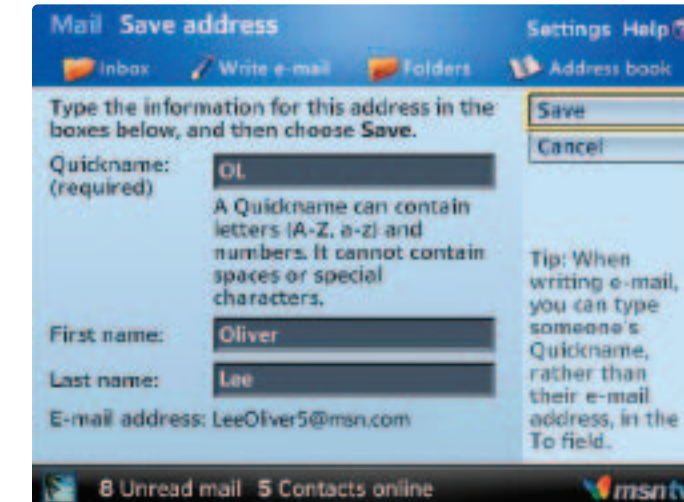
Mail Save address

Settings Help

Inbox Write e-mail Folders Address book

Type the information for this address in the boxes below, and then choose Save.

Save

Cancel

Quickname: (required)

OL

A Quickname can contain letters (A-Z, a-z) and numbers. It cannot contain spaces or special characters.

First name:

Oliver

Last name:

Lee

E-mail address: LeeOliver5@msn.com

Tip: When writing e-mail, you can type someone's Quickname, rather than their e-mail address, in the To field.

8 Unread mail 5 Contacts online

msn